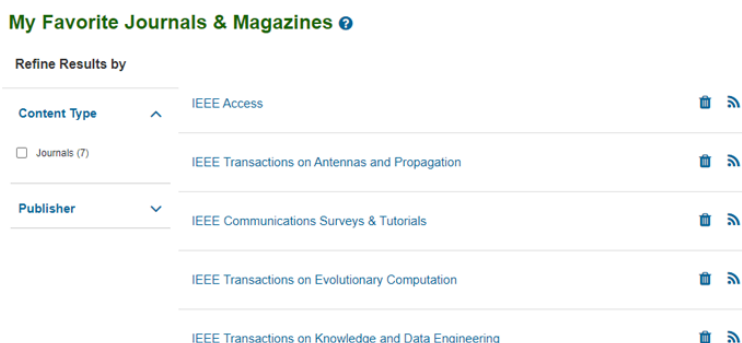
My Favorite Journals & Magazines

Refine Results by

Content Type

Journals (7)

Publisher

IEEE Access

IEEE Transactions on Antennas and Propagation

IEEE Communications Surveys & Tutorials

IEEE Transactions on Evolutionary Computation

IEEE Transactions on Knowledge and Data Engineering